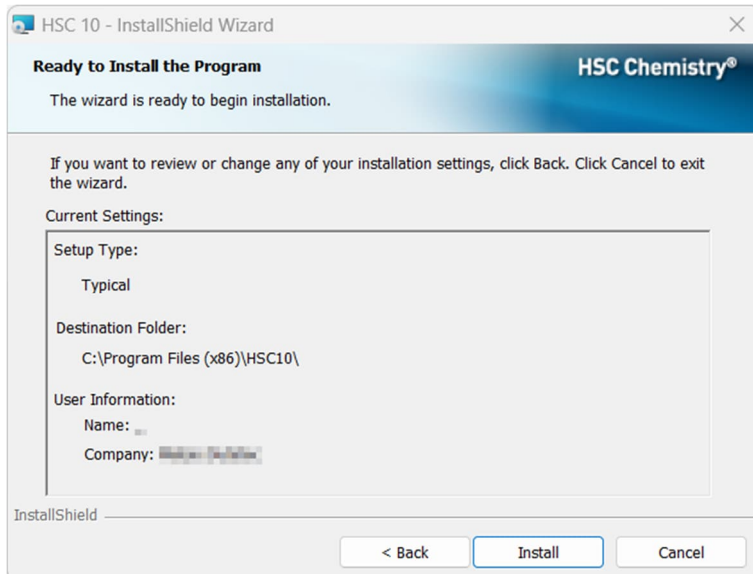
HSC 10 - InstallShield Wizard

Ready to Install the Program

The wizard is ready to begin installation.

HSC Chemistry®

If you want to review or change any of your installation settings, click Back. Click Cancel to exit the wizard.

Current Settings:

Setup Type:

Typical

Destination Folder:

C:\Program Files (x86)\HSC10\

User Information:

Name: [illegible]

Company: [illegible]

InstallShield

< Back

Install

Cancel